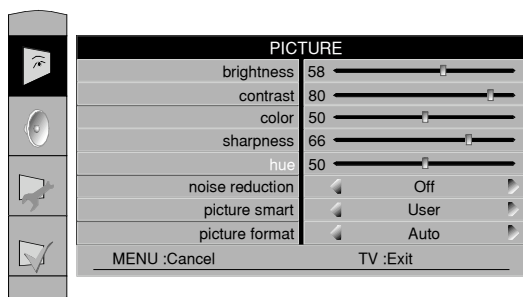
PICTURE

| | |
|---|---|
| brightness | 58 |
| contrast | 80 |
| color | 50 |
| sharpness | 66 |
| hue | 50 |
| noise reduction | Off |
| picture smart | User |
| picture format | Auto |

MENU :Cancel TV :Exit